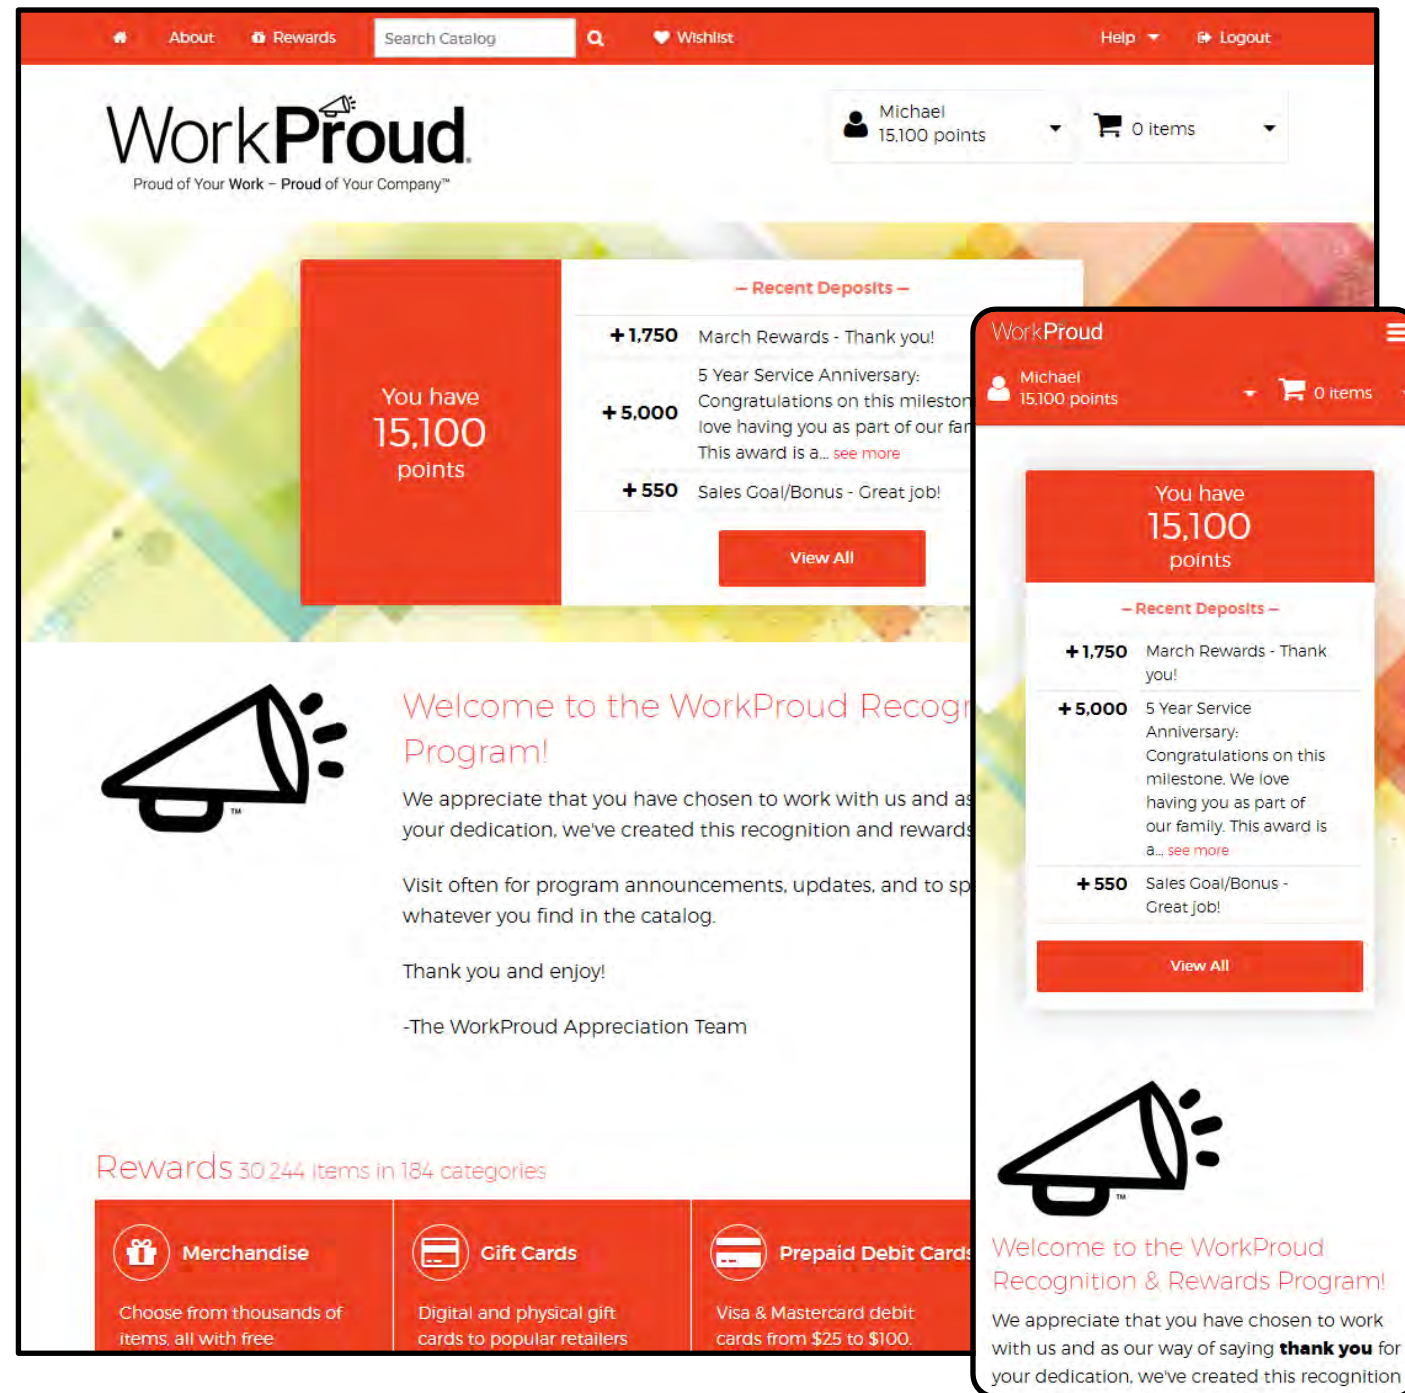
About Rewards Search Catalog Wishlist Help Logout

WorkProud
Proud of Your Work – Proud of Your Company™

Michael
15,100 points

0 items

You have
15,100
points

– Recent Deposits –

| | |
|---|---|
| +1,750 | March Rewards - Thank you! |
| +5,000 | 5 Year Service Anniversary: Congratulations on this mileston love having you as part of our fa This award is a... see more |
| +550 | Sales Goal/Bonus - Great job! |

View All

Welcome to the WorkProud Recog Program!

We appreciate that you have chosen to work with us and as your dedication, we've created this recognition and rewards

Visit often for program announcements, updates, and to sp whatever you find in the catalog.

Thank you and enjoy!

-The WorkProud Appreciation Team

Rewards 30,244 items in 184 categories

Merchandise
Choose from thousands of items, all with free

Gift Cards
Digital and physical gift cards to popular retailers

Prepaid Debit Cards
Visa & Mastercard debit cards from $25 to $100.

WorkProud

Michael
15,100 points

0 items

You have
15,100
points

– Recent Deposits –

| | |
|---|---|
| +1,750 | March Rewards - Thank you! |
| +5,000 | 5 Year Service Anniversary: Congratulations on this milestone. We love having you as part of our family. This award is a... see more |
| +550 | Sales Goal/Bonus - Great job! |

View All

Welcome to the WorkProud Recognition & Rewards Program!

We appreciate that you have chosen to work with us and as our way of saying **thank you** for your dedication, we've created this recognition